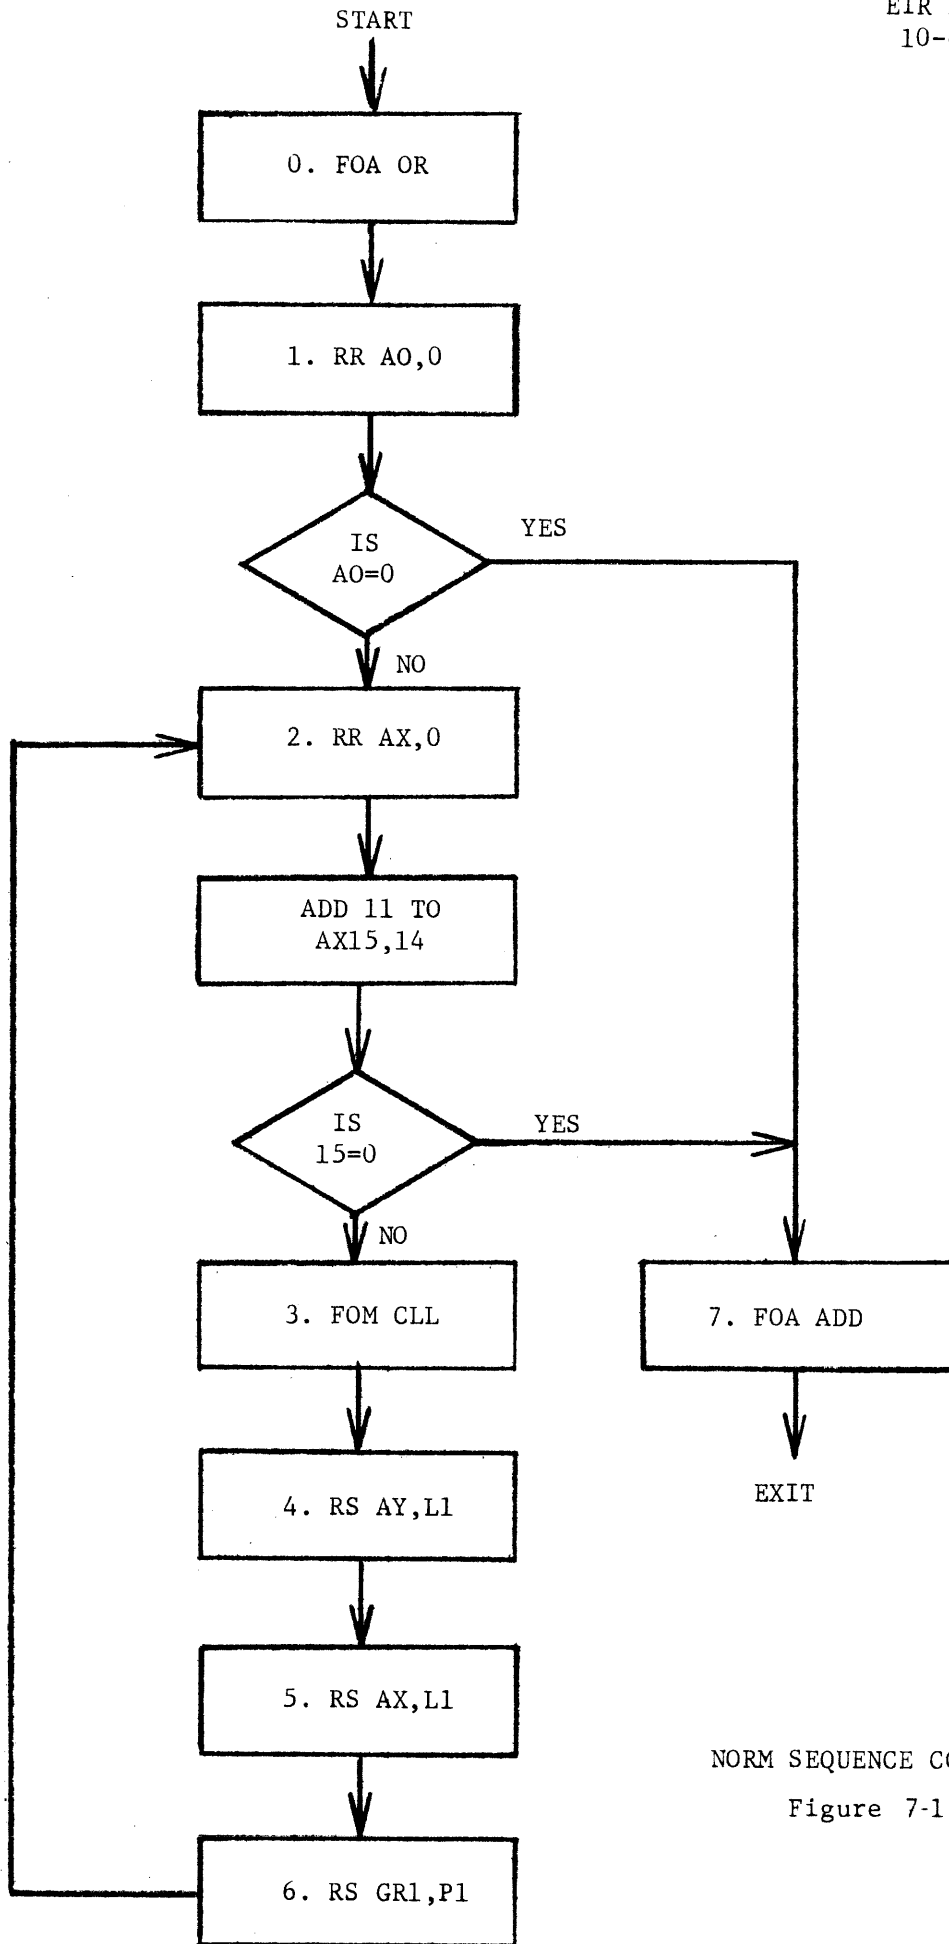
EIR
10-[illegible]

START

0. FOA OR

1. RR A0,0

IS
A0=0

YES

NO

2. RR AX,0

ADD 11 TO
AX15,14

IS
15=0

YES

NO

3. FOM CLL

7. FOA ADD

EXIT

4. RS AY,L1

5. RS AX,L1

NORM SEQUENCE C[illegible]

Figure 7-1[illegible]

6. RS GR1,P1